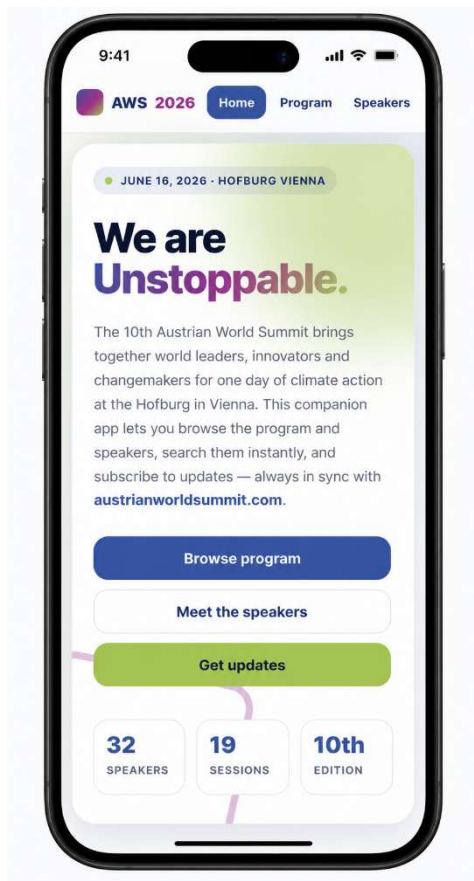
9:41

AWS 2026 Home Program Speakers

JUNE 16, 2026 · HOFBURG VIENNA

We are Unstoppable.

The 10th Austrian World Summit brings together world leaders, innovators and changemakers for one day of climate action at the Hofburg in Vienna. This companion app lets you browse the program and speakers, search them instantly, and subscribe to updates — always in sync with austrianworldsummit.com.

Browse program

Meet the speakers

Get updates

32 SPEAKERS

19 SESSIONS

10th EDITION